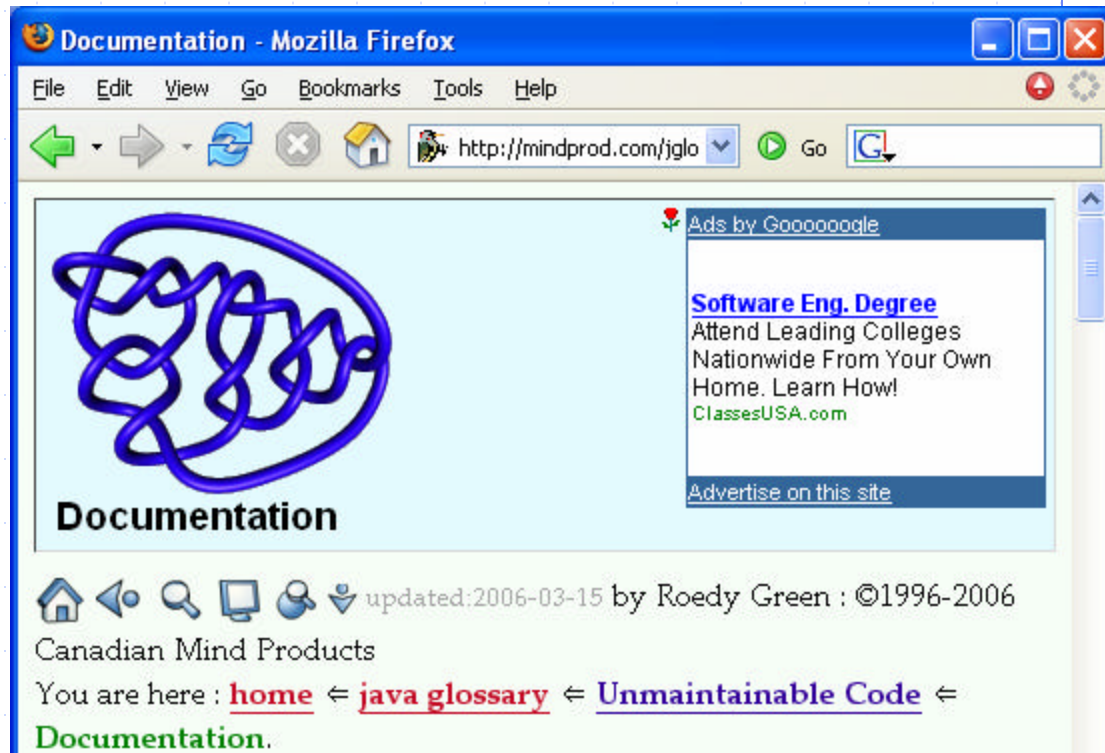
Documentation - Mozilla Firefox

File Edit View Go Bookmarks Tools Help

http://mindprod.com/jglo

Go

G

Ads by Goooooogle

Software Eng. Degree
Attend Leading Colleges Nationwide From Your Own Home. Learn How!
ClassesUSA.com

Advertise on this site

Documentation

updated:2006-03-15 by Roedy Green : ©1996-2006 Canadian Mind Products

You are here : home ⇐ java glossary ⇐ Unmaintainable Code ⇐ Documentation.